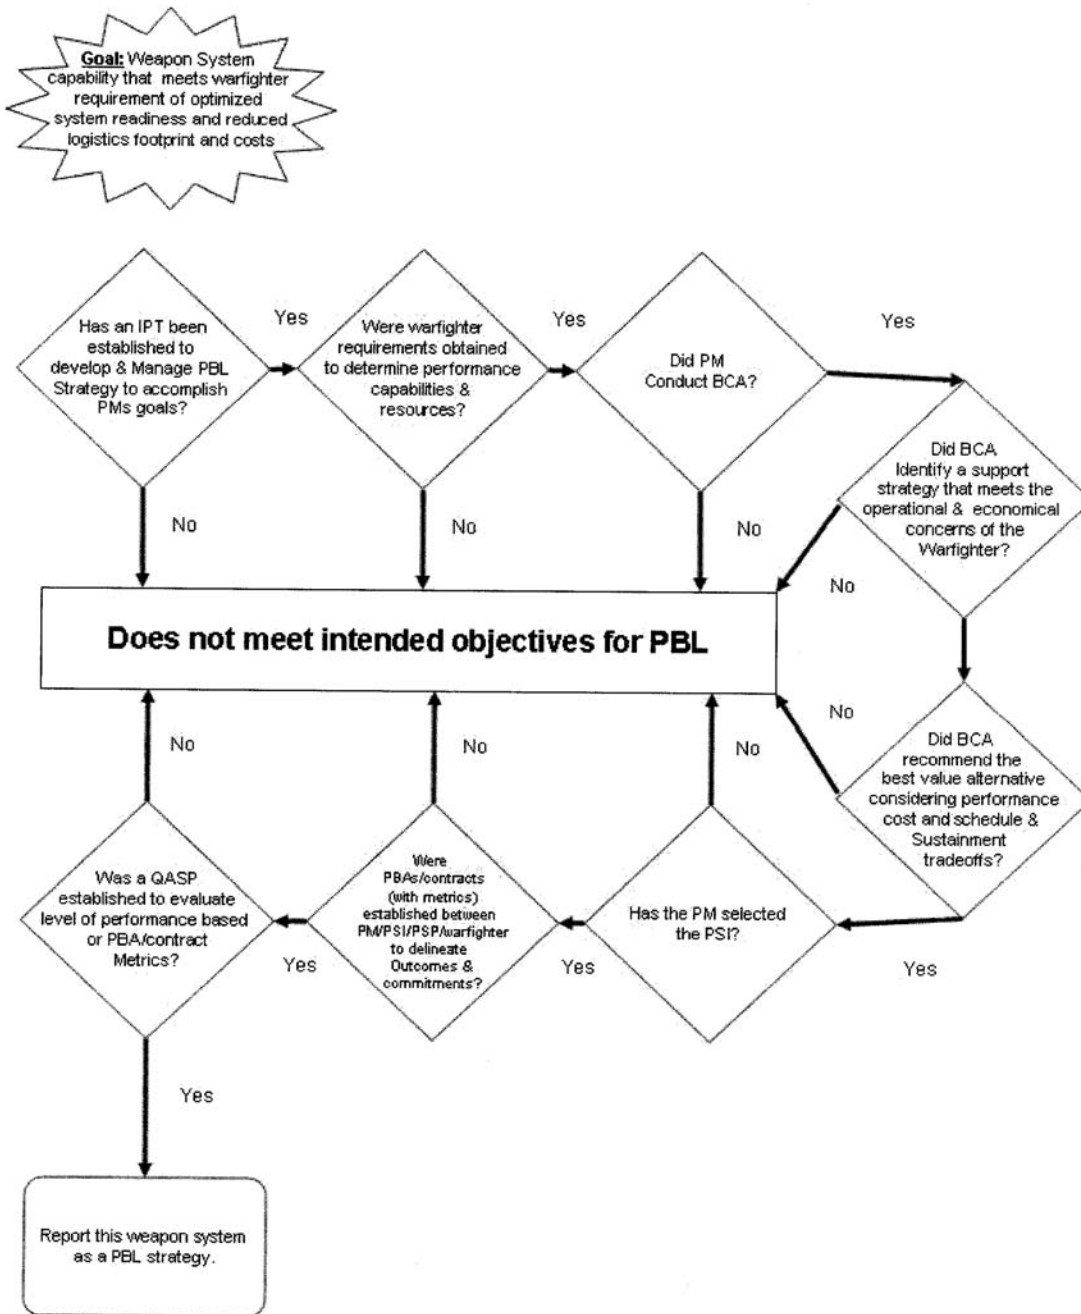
Goal: Weapon System capability that meets warfighter requirement of optimized system readiness and reduced logistics footprint and costs

Has an IPT been established to develop & Manage PBL Strategy to accomplish PMs goals?

Yes

Were warfighter requirements obtained to determine performance capabilities & resources?

Yes

Did PM Conduct BCA?

Yes

Did BCA Identify a support strategy that meets the operational & economical concerns of the Warfighter?

No

No

No

No

Does not meet intended objectives for PBL

No

Did BCA recommend the best value alternative considering performance cost and schedule & Sustainment tradeoffs?

No

No

No

Was a QASP established to evaluate level of performance based or PBA/contract Metrics?

Yes

Were PBAs/contracts (with metrics) established between PM/PSI/PSP/warfighter to delineate Outcomes & commitments?

Yes

Has the PM selected the PSI?

Yes

Yes

Report this weapon system as a PBL strategy.